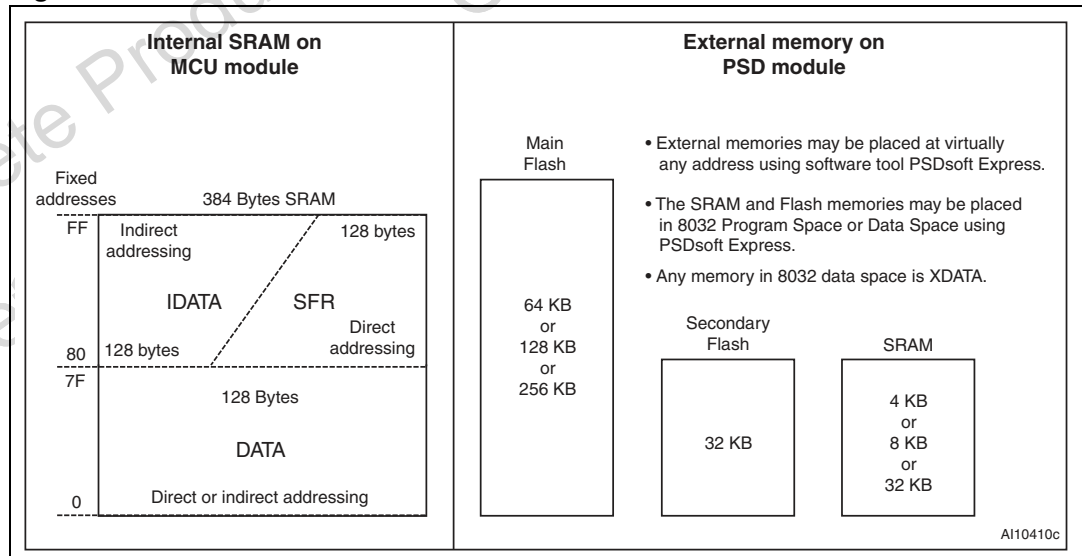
Internal SRAM on MCU module

Fixed addresses

384 Bytes SRAM

FF

Indirect addressing

128 bytes

IDATA

SFR

Direct addressing

80

128 bytes

7F

128 Bytes

DATA

0

Direct or indirect addressing

External memory on PSD module

Main Flash

64 KB or 128 KB or 256 KB

• External memories may be placed at virtually any address using software tool PSDsoft Express.

• The SRAM and Flash memories may be placed in 8032 Program Space or Data Space using PSDsoft Express.

• Any memory in 8032 data space is XDATA.

Secondary Flash

32 KB

SRAM

4 KB or 8 KB or 32 KB

AI10410c